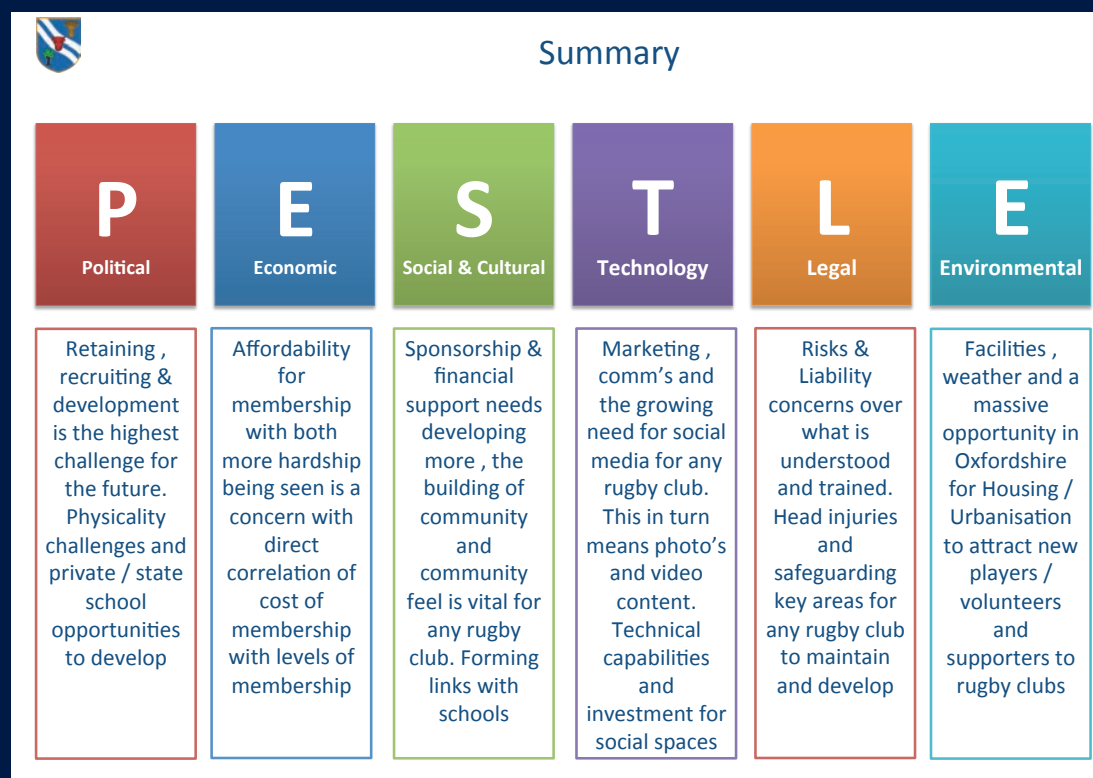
Summary

P
Political

E
Economic

S
Social & Cultural

T
Technology

L
Legal

E
Environmental

Retaining , recruiting & development is the highest challenge for the future. Physicality challenges and private / state school opportunities to develop

Affordability for membership with both more hardship being seen is a concern with direct correlation of cost of membership with levels of membership

Sponsorship & financial support needs developing more , the building of community and community feel is vital for any rugby club. Forming links with schools

Marketing , comm's and the growing need for social media for any rugby club. This in turn means photo's and video content. Technical capabilities and investment for social spaces

Risks & Liability concerns over what is understood and trained. Head injuries and safeguarding key areas for any rugby club to maintain and develop

Facilities , weather and a massive opportunity in Oxfordshire for Housing / Urbanisation to attract new players / volunteers and supporters to rugby clubs